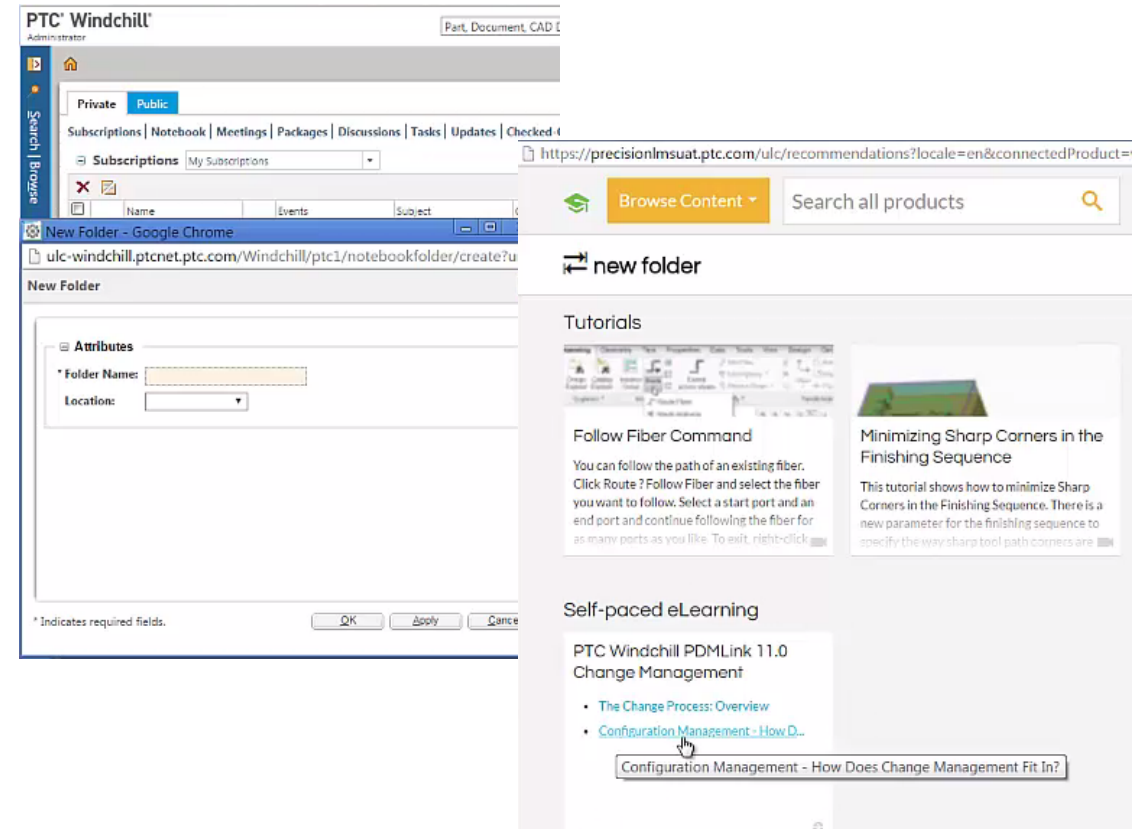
PTC® Windchill®
Administrator

Part, Document, CAD D

Search | Browse

Private Public

Subscriptions | Notebook | Meetings | Packages | Discussions | Tasks | Updates | Checked-

Subscriptions My Subscriptions

Name Events Subject

New Folder - Google Chrome

ulc-windchill.ptcnet.ptc.com/Windchill/ptc1/notebookfolder/create?u

New Folder

Attributes

* Folder Name:

Location:

* Indicates required fields.

OK Apply Cance

https://precisionlmsuat.ptc.com/ulc/recommendations?locale=en&connectedProduct=

Browse Content

Search all products

new folder

Tutorials

Follow Fiber Command

You can follow the path of an existing fiber. Click Route ? Follow Fiber and select the fiber you want to follow. Select a start port and an end port and continue following the fiber for as many ports as you like. To exit, right-click

Minimizing Sharp Corners in the Finishing Sequence

This tutorial shows how to minimize Sharp Corners in the Finishing Sequence. There is a new parameter for the finishing sequence to specify the way sharp tool path corners are

Self-paced eLearning

PTC Windchill PDMLink 11.0 Change Management

• The Change Process: Overview
• Configuration Management - How D...

Configuration Management - How Does Change Management Fit In?